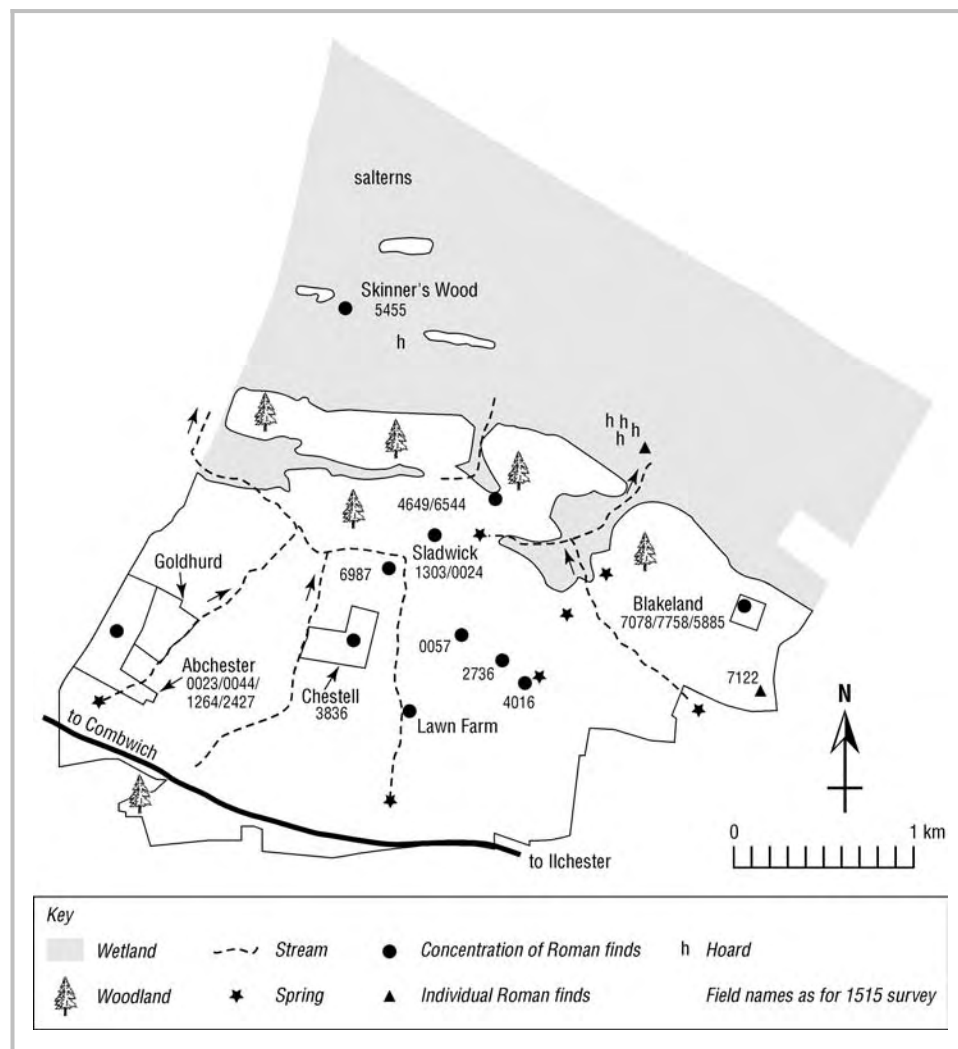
salterns

Skinner's Wood
5455

h

h h
h

4649/6544

Sladwick
1303/0024

6987

Goldhurd

Abchester
0023/0044/
1264/2427

Chestell
3836

0057

2736

4016

Lawn Farm

Blakeland
7078/7758/5885

7122

to Combwich

to Ilchester

N

0 1 km

Key

Wetland

Stream

Concentration of Roman finds

h Hoard

Woodland

Spring

Individual Roman finds

Field names as for 1515 survey